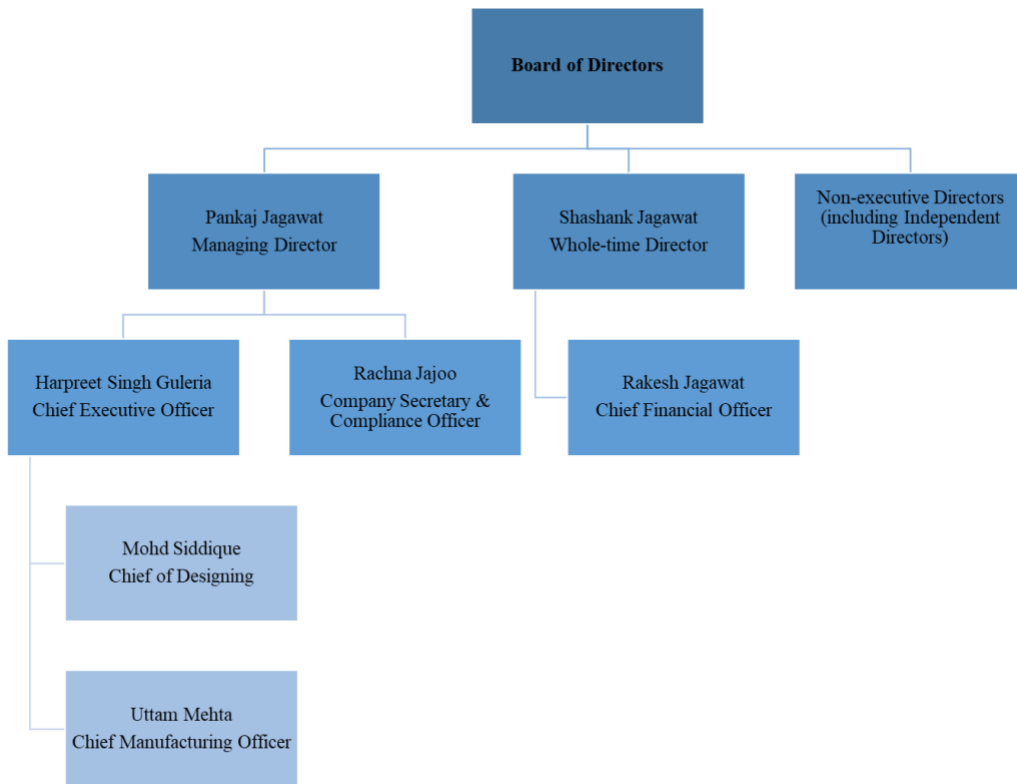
Board of Directors

Pankaj Jagawat
Managing Director

Shashank Jagawat
Whole-time Director

Non-executive Directors (including Independent Directors)

Harpreet Singh Guleria
Chief Executive Officer

Rachna Jajoo
Company Secretary & Compliance Officer

Rakesh Jagawat
Chief Financial Officer

Mohd Siddique
Chief of Designing

Uttam Mehta
Chief Manufacturing Officer